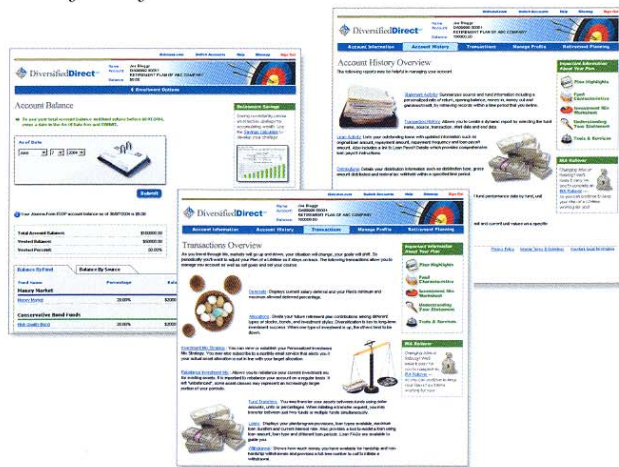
DiversifiedDirect

Account Balance

Submit

Total Account Balance
Vested Balance
Vested Percent

Balance By Fund
Balance By Source

Money Market
Conservative Bond Funds

Retirement Savings

DiversifiedDirect

Account Information
Account History
Transactions
Manage Profile
Retirement Planning

Account History Overview

The following reports may be helpful in managing your account.

Statement Activity
Transaction History
Loan Activity
Distributions

Important Information About Your Plan

Plan Highlights
Fund Characteristics
Investment Mix Worksheet
Understanding Your Statement
Tools & Services

Mix Software

DiversifiedDirect

Account Information
Account History
Transactions
Manage Profile
Retirement Planning

Transactions Overview

Deferrals
Allocations
Investment Mix Strategy
Rebalance Investment Mix
Fund Transfers
Loans
Withdrawals

Important Information About Your Plan

Plan Highlights
Fund Characteristics
Investment Mix Worksheet
Understanding Your Statement
Tools & Services

Mix Software